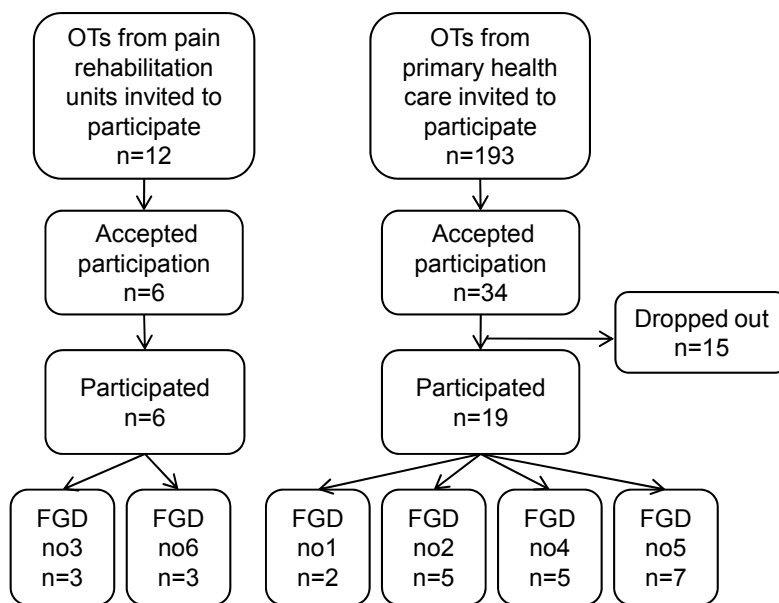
OTs from pain rehabilitation units invited to participate
n=12

Accepted participation
n=6

Participated
n=6

FGD
no3
n=3

FGD
no6
n=3

OTs from primary health care invited to participate
n=193

Accepted participation
n=34

Dropped out
n=15

Participated
n=19

FGD
no1
n=2

FGD
no2
n=5

FGD
no4
n=5

FGD
no5
n=7